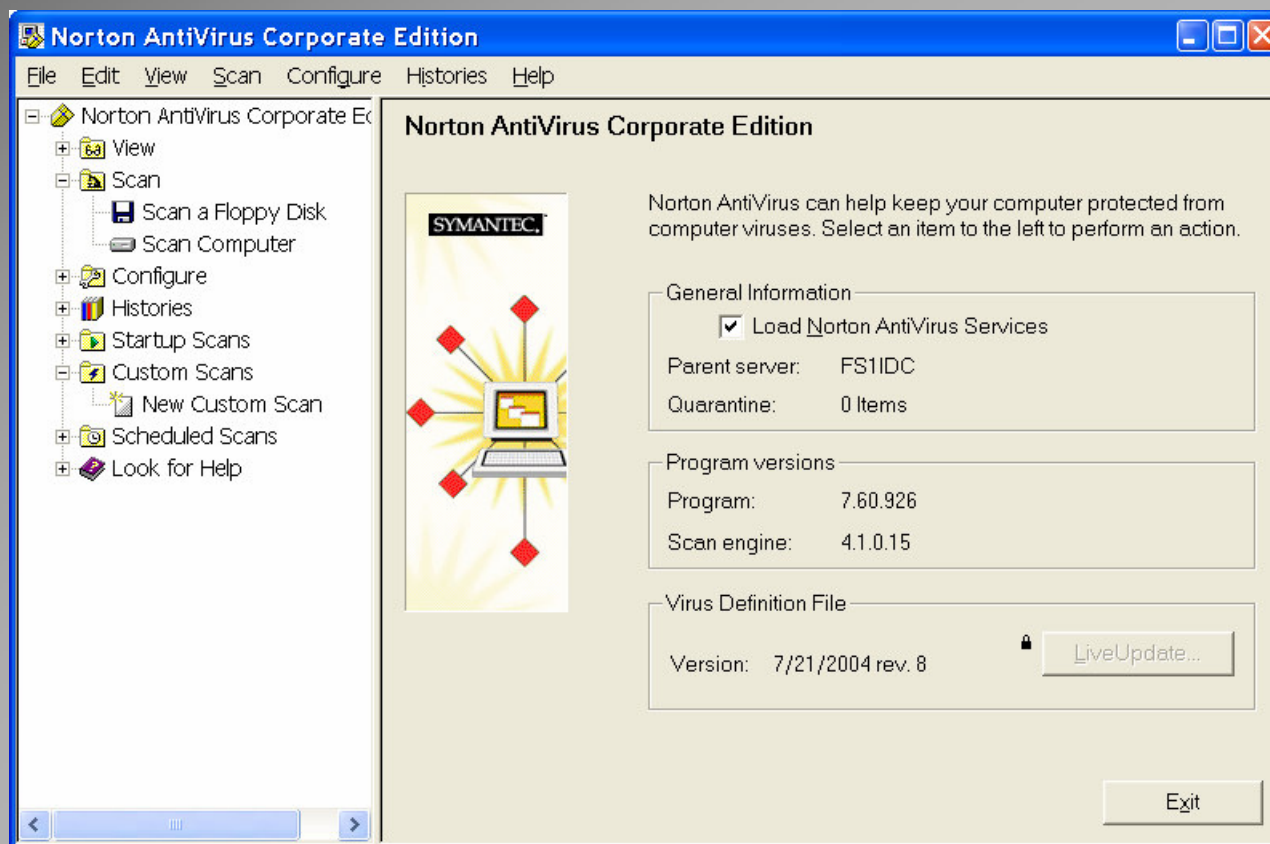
Norton AntiVirus Corporate Edition

File Edit View Scan Configure Histories Help

Norton AntiVirus Corporate Ec
View
Scan
Scan a Floppy Disk
Scan Computer
Configure
Histories
Startup Scans
Custom Scans
New Custom Scan
Scheduled Scans
Look for Help

Norton AntiVirus Corporate Edition

SYMANTEC.

Norton AntiVirus can help keep your computer protected from computer viruses. Select an item to the left to perform an action.

General Information
Load Norton AntiVirus Services
Parent server: FS1IDC
Quarantine: 0 Items

Program versions
Program: 7.60.926
Scan engine: 4.1.0.15

Virus Definition File
Version: 7/21/2004 rev. 8
LiveUpdate...

Exit